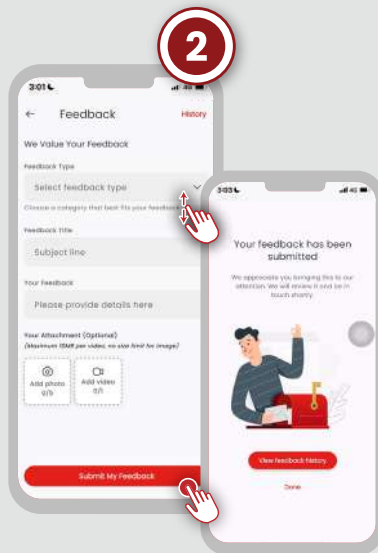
2

3:01

← Feedback History

We Value Your Feedback

Feedback Type

Select feedback type

Choose a category that best fits your feedback

Feedback Title

Subject line

Your Feedback

Please provide details here

Your Attachment (Optional)

(Maximum 15MB per video, no size limit for image)

Add photo 0/5

Add video 0/1

Submit My Feedback

3:03

Your feedback has been submitted

We appreciate you bringing this to our attention. We will review it and be in touch shortly.

View feedback history

Done